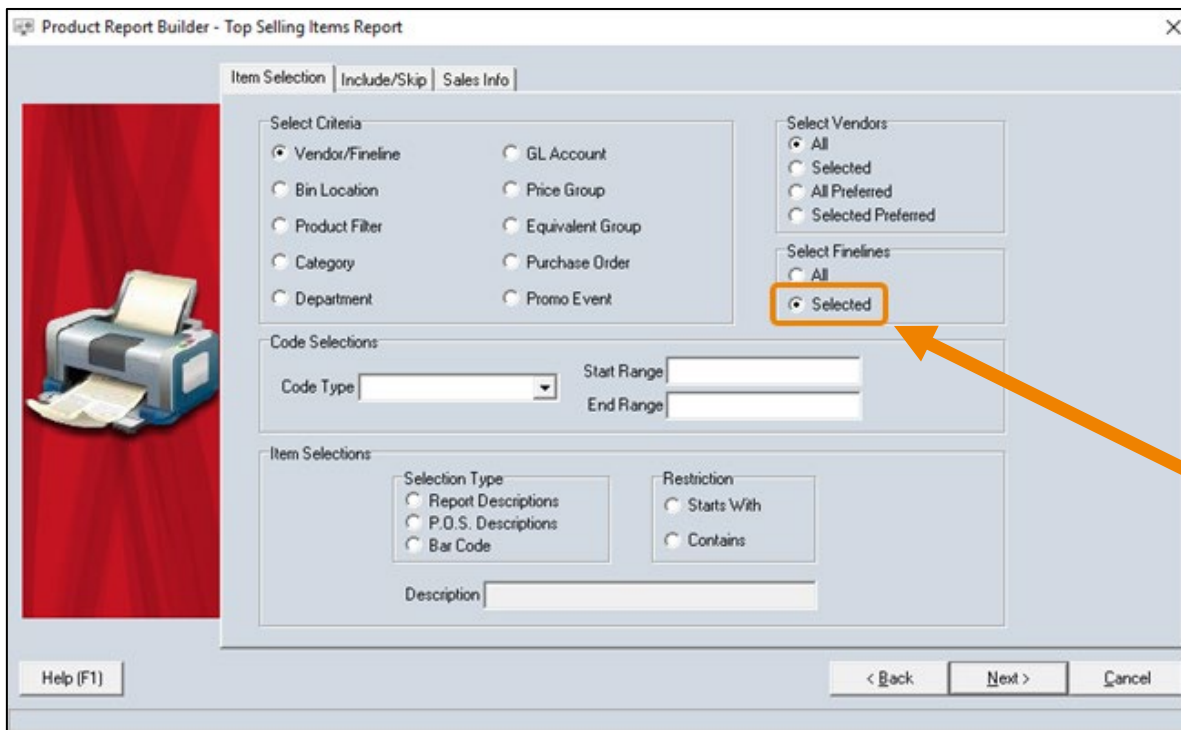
Product Report Builder - Top Selling Items Report

×

Item Selection | Include/Skip | Sales Info

Select Criteria
Vendor/Fineline
Bin Location
Product Filter
Category
Department
GL Account
Price Group
Equivalent Group
Purchase Order
Promo Event

Select Vendors
All
Selected
All Preferred
Selected Preferred

Select Finelines
All
Selected

Code Selections
Code Type
Start Range
End Range

Item Selections
Selection Type
Report Descriptions
P.O.S. Descriptions
Bar Code

Restriction
Starts With
Contains

Description

Help (F1)

< Back
Next >
Cancel